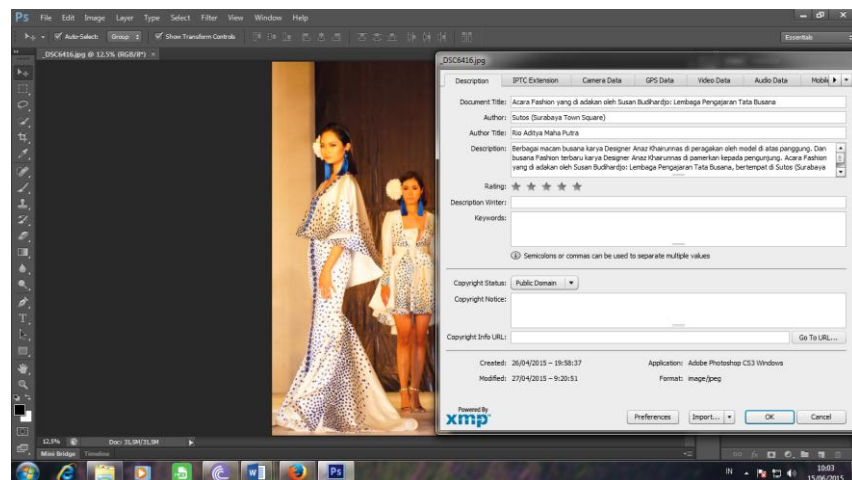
Ps File Edit Image Layer Type Select Filter View Window Help

Auto-Select: Group Show Transform Controls

Essentials

_DSC6416.jpg @ 12.5% (RGB/8*) ×

_DSC6416.jpg

Description | IPTC Extension | Camera Data | GPS Data | Video Data | Audio Data | Mobile

Document Title: Acara Fashion yang di adakan oleh Susan Budihardjo: Lembaga Pengajaran Tata Busana

Author: Sutos (Surabaya Town Square)

Author Title: Rio Aditya Maha Putra

Description: Berbagai macam busana karya Designer Anaz Khairunnas di peragakan oleh model di atas panggung. Dan busana Fashion terbaru karya Designer Anaz Khairunnas di pamerkan kepada pengunjung. Acara Fashion yang di adakan oleh Susan Budihardjo: Lembaga Pengajaran Tata Busana, bertempat di Sutos (Surabaya

Rating:

Description Writer:

Keywords:

Semicolons or commas can be used to separate multiple values

Copyright Status: Public Domain

Copyright Notice:

Copyright Info URL: Go To URL...

Created: 26/04/2015 – 19:58:37 Application: Adobe Photoshop CS3 Windows

Modified: 27/04/2015 – 9:20:51 Format: image/jpeg

Powered By xmp

Preferences Import... OK Cancel

12.5% Doc: 31.5M/31.5M

Mini Bridge Timeline

IN 10:03 15/06/2015